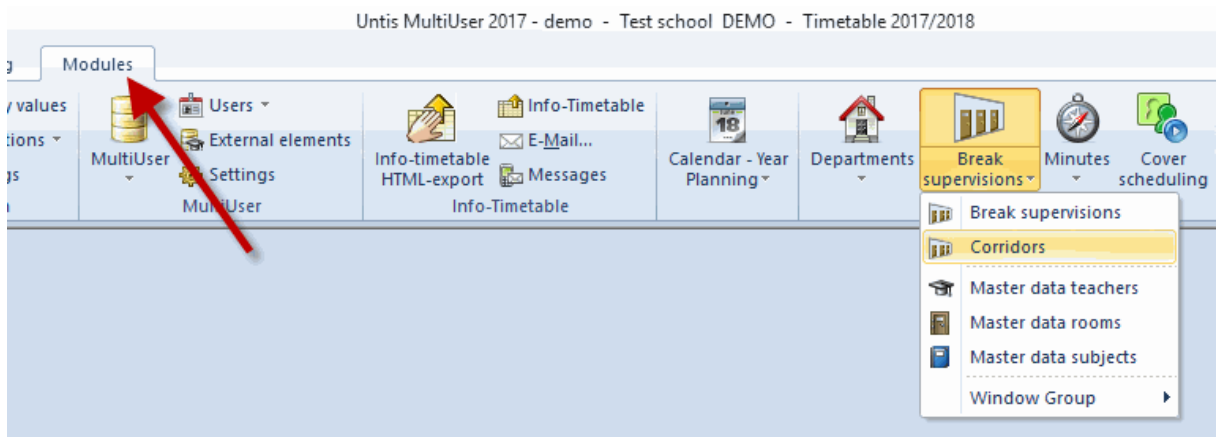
Untis MultiUser 2017 - demo - Test school DEMO - Timetable 2017/2018

g

Modules

y values
tions
gs
n

MultiUser

Users
External elements
Settings

MultiUser

Info-timetable HTML-export

Info-Timetable
E-Mail...
Messages

Info-Timetable

18

Calendar - Year Planning

Departments

Break supervisions

Minutes

Cover scheduling

Break supervisions
Corridors
Master data teachers
Master data rooms
Master data subjects
Window Group